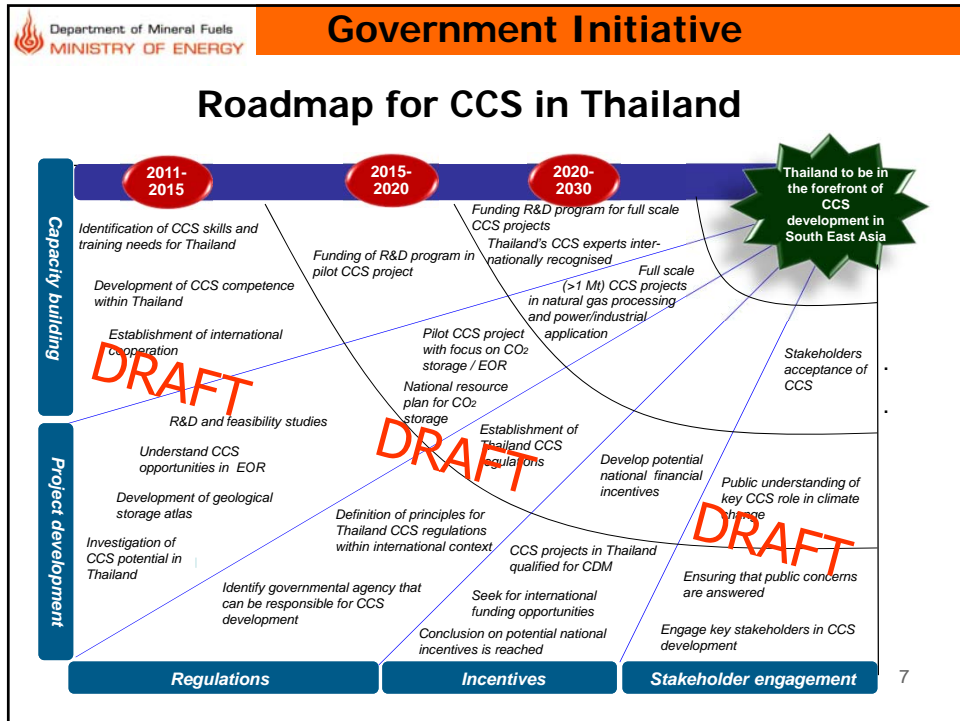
Department of Mineral Fuels
MINISTRY OF ENERGY

Government Initiative

Roadmap for CCS in Thailand

2011-2015

2015-2020

2020-2030

Thailand to be in the forefront of CCS development in South East Asia

Capacity building

Project development

Identification of CCS skills and training needs for Thailand

Development of CCS competence within Thailand

Establishment of international cooperation

DRAFT

R&D and feasibility studies

Understand CCS opportunities in EOR

Development of geological storage atlas

Investigation of CCS potential in Thailand

Identify governmental agency that can be responsible for CCS development

Funding of R&D program in pilot CCS project

Funding R&D program for full scale CCS projects

Thailand's CCS experts internationally recognised

Full scale (>1 Mt) CCS projects in natural gas processing and power/industrial application

Pilot CCS project with focus on $CO_2$ storage / EOR

National resource plan for $CO_2$ storage

DRAFT

Establishment of Thailand CCS regulations

Definition of principles for Thailand CCS regulations within international context

CCS projects in Thailand qualified for CDM

Seek for international funding opportunities

Conclusion on potential national incentives is reached

Develop potential national financial incentives

Stakeholders acceptance of CCS

Public understanding of key CCS role in climate change

DRAFT

Ensuring that public concerns are answered

Engage key stakeholders in CCS development

Regulations

Incentives

Stakeholder engagement

7